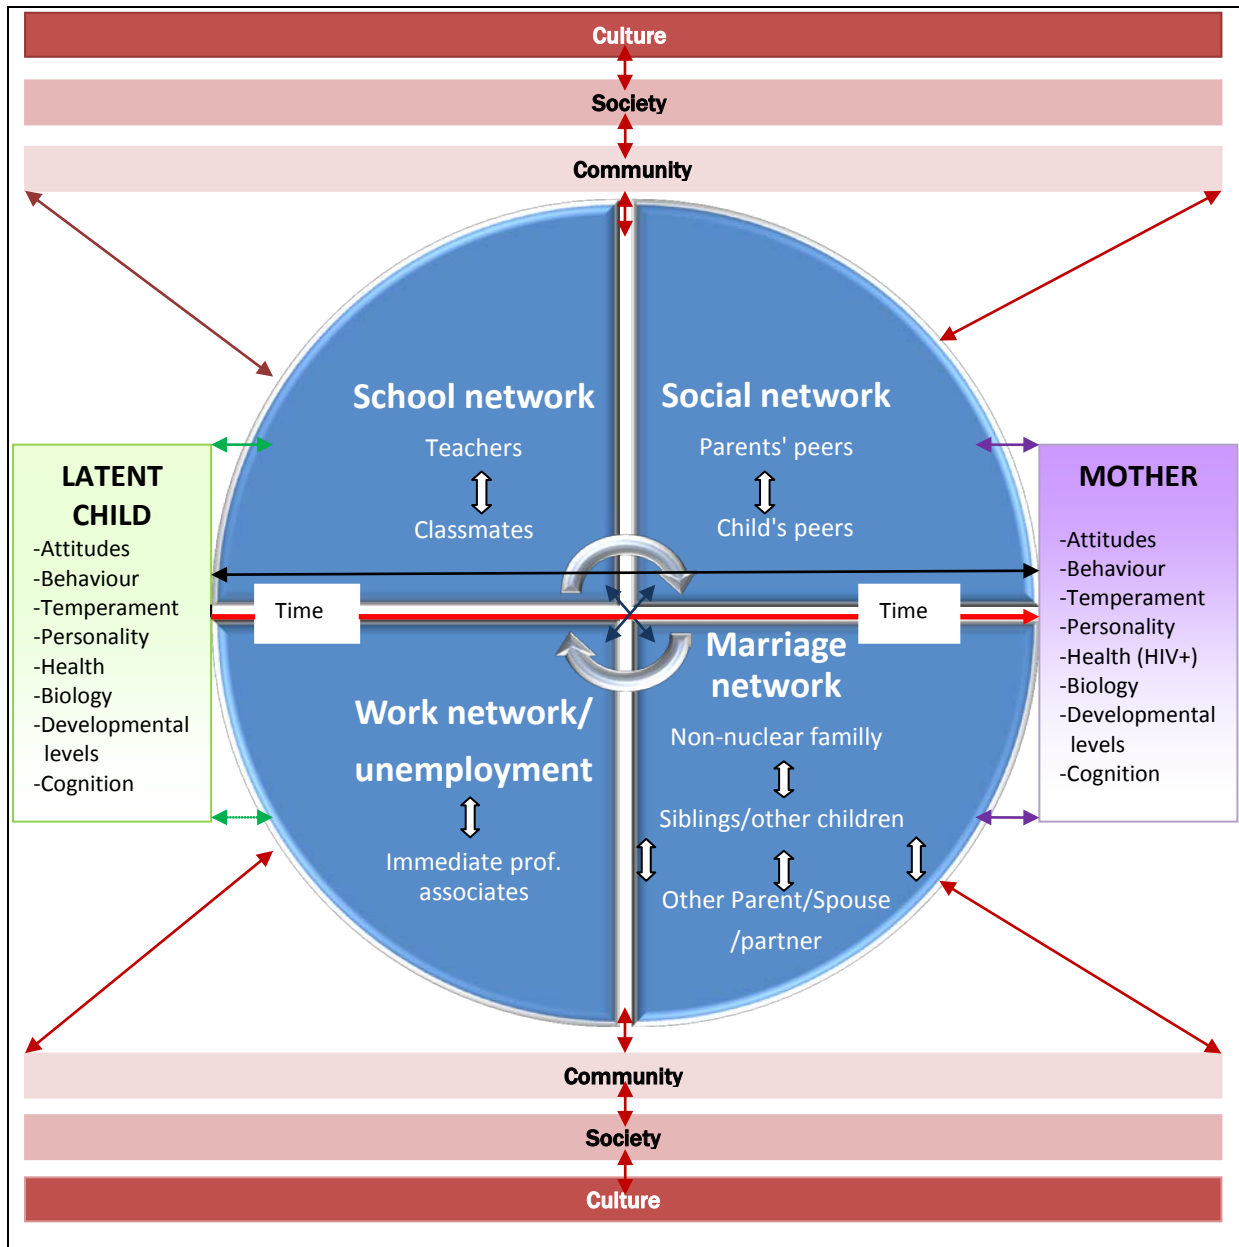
Culture

Society

Community

School network

Teachers

Classmates

Social network

Parents' peers

Child's peers

LATENT CHILD

-Attitudes
-Behaviour
-Temperament
-Personality
-Health
-Biology
-Developmental levels
-Cognition

MOTHER

-Attitudes
-Behaviour
-Temperament
-Personality
-Health (HIV+)
-Biology
-Developmental levels
-Cognition

Time

Time

Marriage network

Non-nuclear familly

Siblings/other children

Other Parent/Spouse /partner

Work network/ unemployment

Immediate prof. associates

Community

Society

Culture